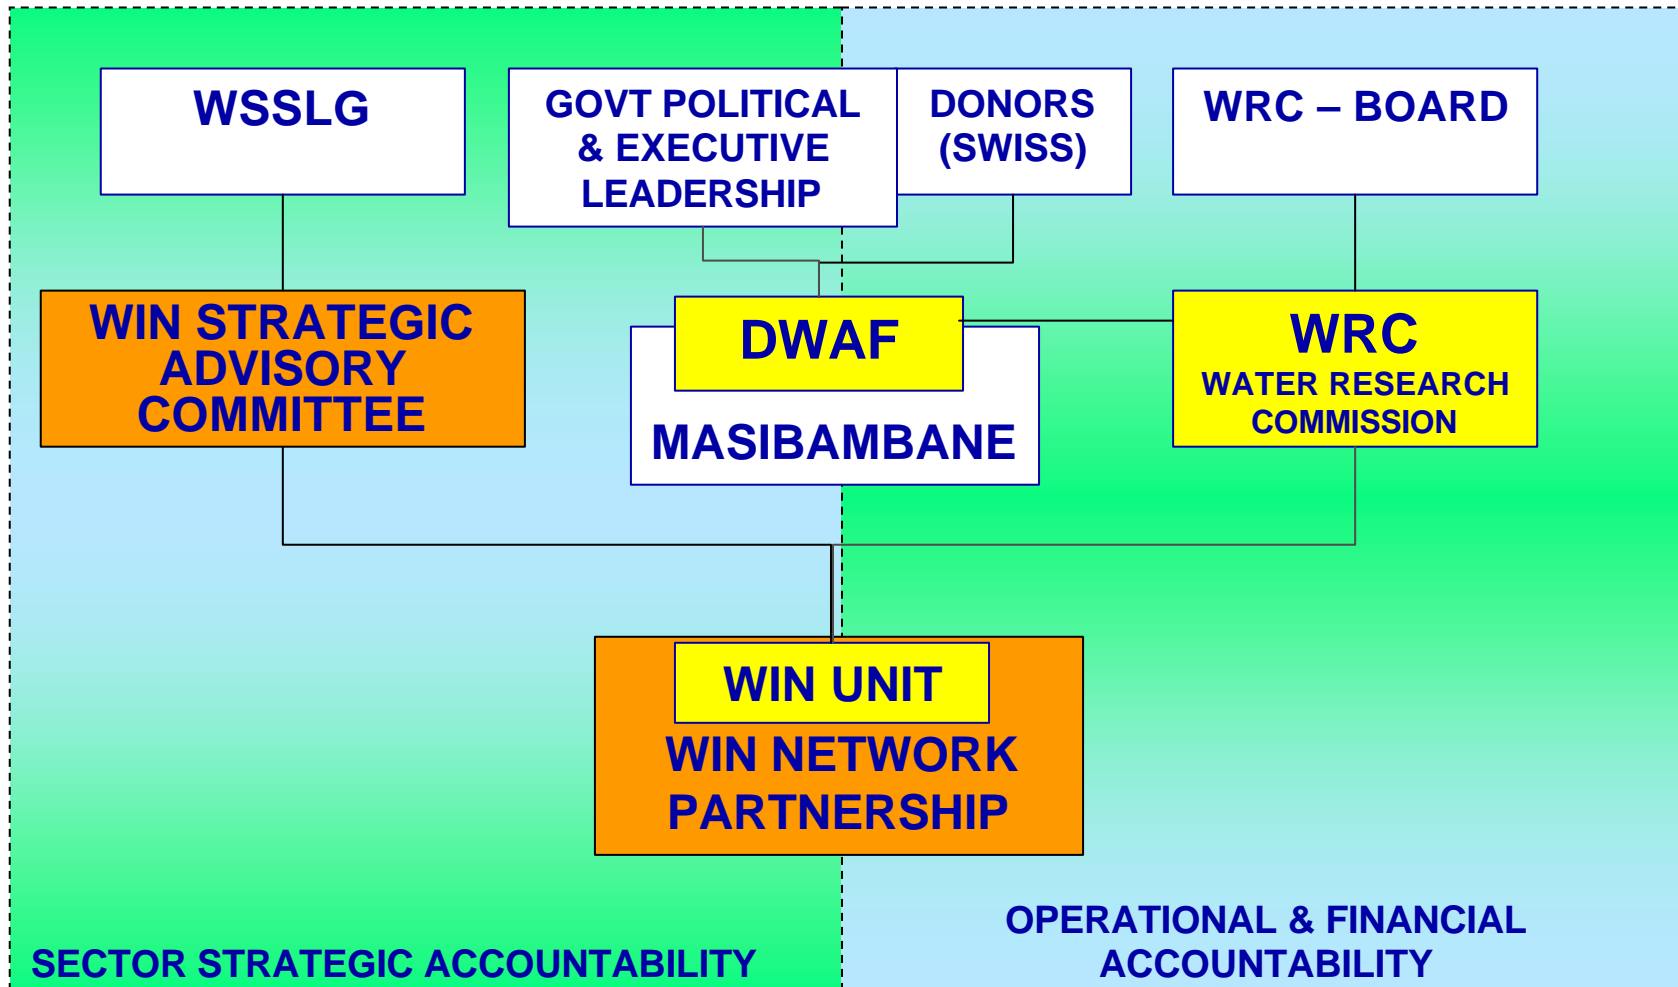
WSSLG

GOVT POLITICAL & EXECUTIVE LEADERSHIP

DONORS (SWISS)

WRC – BOARD

WIN STRATEGIC ADVISORY COMMITTEE

DWAF

MASIBAMBANE

WRC
WATER RESEARCH COMMISSION

WIN UNIT

WIN NETWORK PARTNERSHIP

SECTOR STRATEGIC ACCOUNTABILITY

OPERATIONAL & FINANCIAL ACCOUNTABILITY